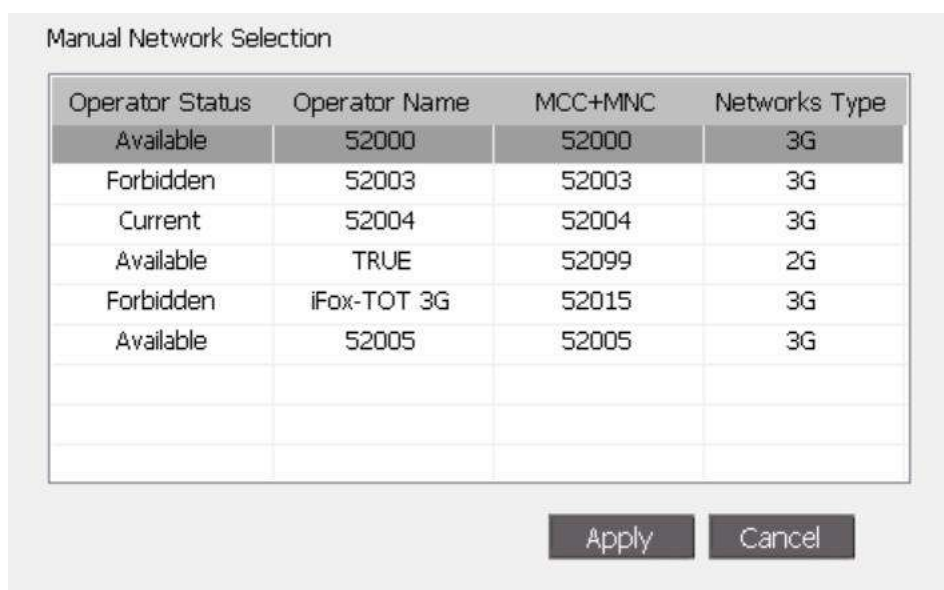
Manual Network Selection

| Operator Status | Operator Name | MCC+MNC | Networks Type |
|---|---|---|---|
| Available | 52000 | 52000 | 3G |
| Forbidden | 52003 | 52003 | 3G |
| Current | 52004 | 52004 | 3G |
| Available | TRUE | 52099 | 2G |
| Forbidden | iFox-TOT 3G | 52015 | 3G |
| Available | 52005 | 52005 | 3G |

Apply
Cancel